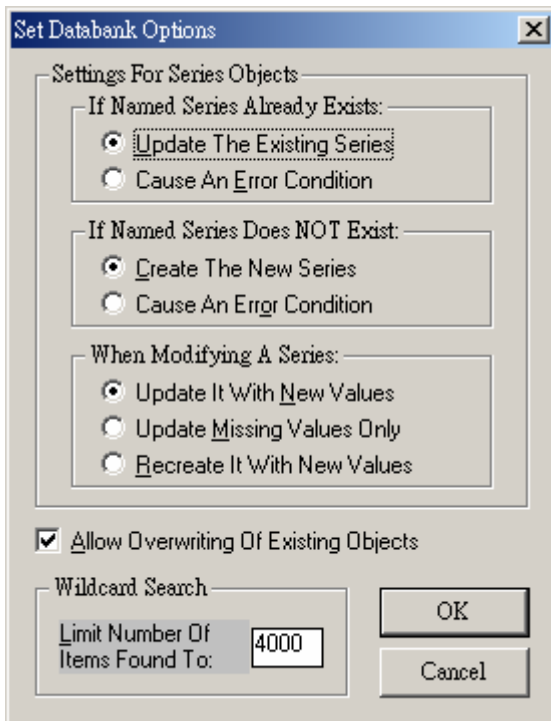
Set Databank Options

Settings For Series Objects

If Named Series Already Exists:

Update The Existing Series

Cause An Error Condition

If Named Series Does NOT Exist:

Create The New Series

Cause An Error Condition

When Modifying A Series:

Update It With New Values

Update Missing Values Only

Recreate It With New Values

Allow Overwriting Of Existing Objects

Wildcard Search

Limit Number Of Items Found To:

4000

OK

Cancel